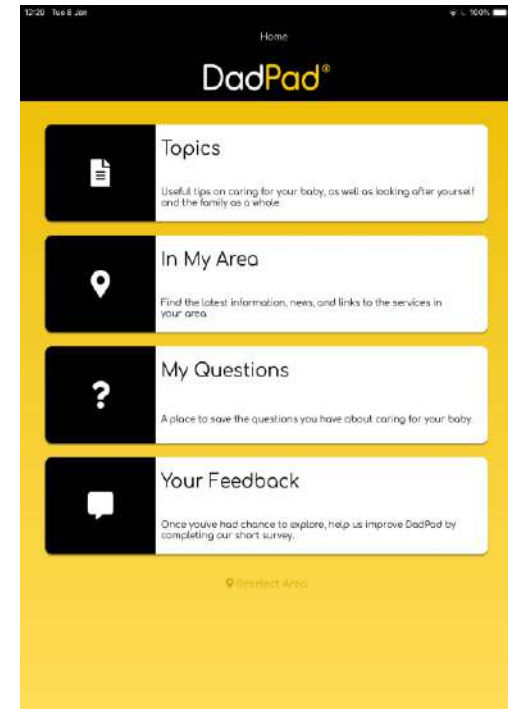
12:20 Tue 8 Jan

100%

Home

DadPad®

Topics

Useful tips on caring for your baby, as well as looking after yourself and the family as a whole.

In My Area

Find the latest information, news, and links to the services in your area.

My Questions

A place to save the questions you have about caring for your baby.

Your Feedback

Once youve had chance to explore, help us improve DadPad by completing our short survey.

Reselect Area